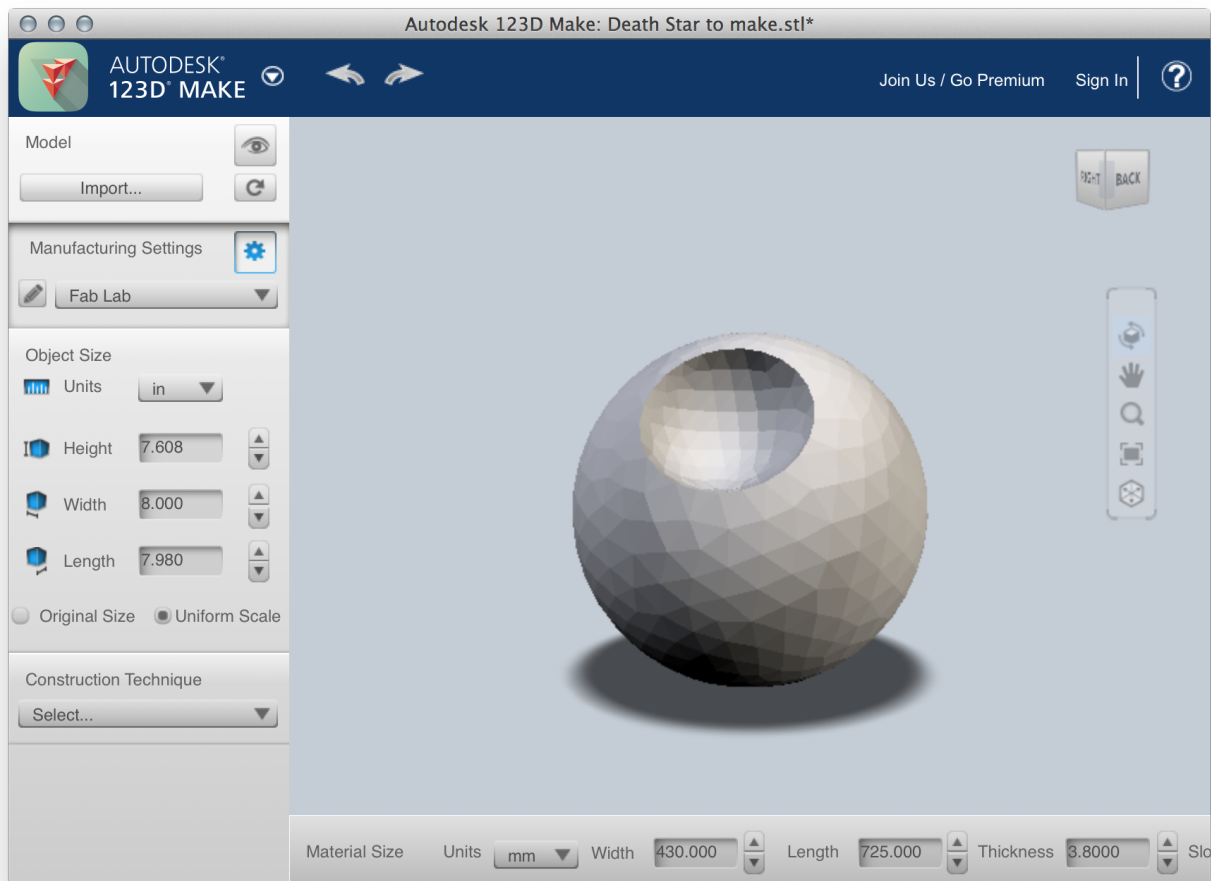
Autodesk 123D Make: Death Star to make.stl*

AUTODESK®
123D® MAKE

Join Us / Go Premium
Sign In
?

Model
Import...

Manufacturing Settings
Fab Lab

Object Size
Units in
Height 7.608
Width 8.000
Length 7.980
Original Size
Uniform Scale

Construction Technique
Select...

RIGHT BACK

Material Size Units mm Width 430.000 Length 725.000 Thickness 3.8000 Slo